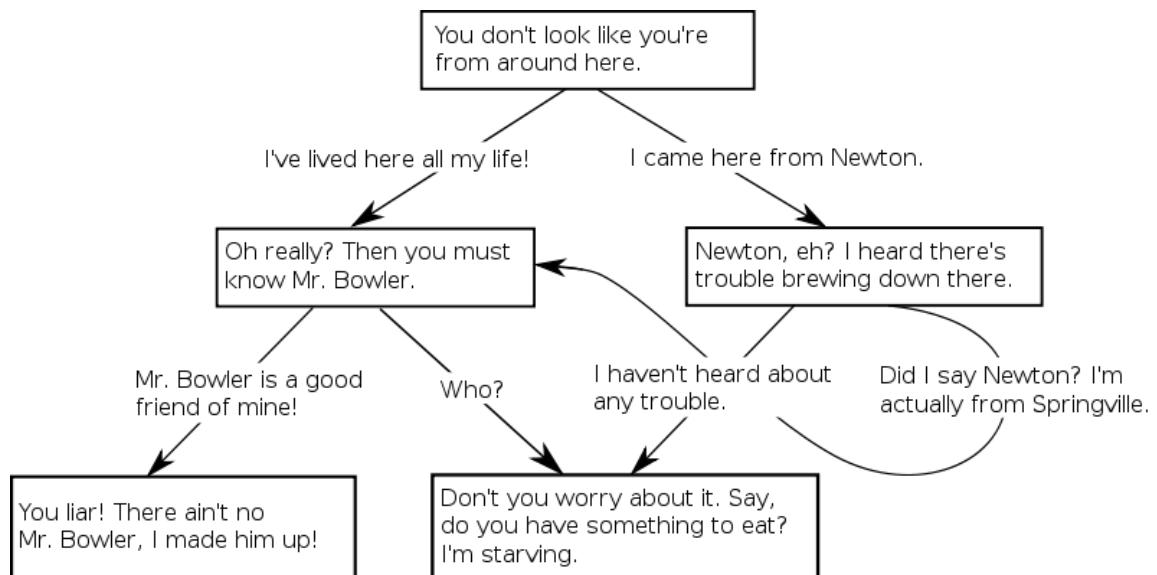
You don't look like you're from around here.

I've lived here all my life!

I came here from Newton.

Oh really? Then you must know Mr. Bowler.

Newton, eh? I heard there's trouble brewing down there.

Mr. Bowler is a good friend of mine!

Who?

I haven't heard about any trouble.

Did I say Newton? I'm actually from Springville.

You liar! There ain't no Mr. Bowler, I made him up!

Don't you worry about it. Say, do you have something to eat? I'm starving.